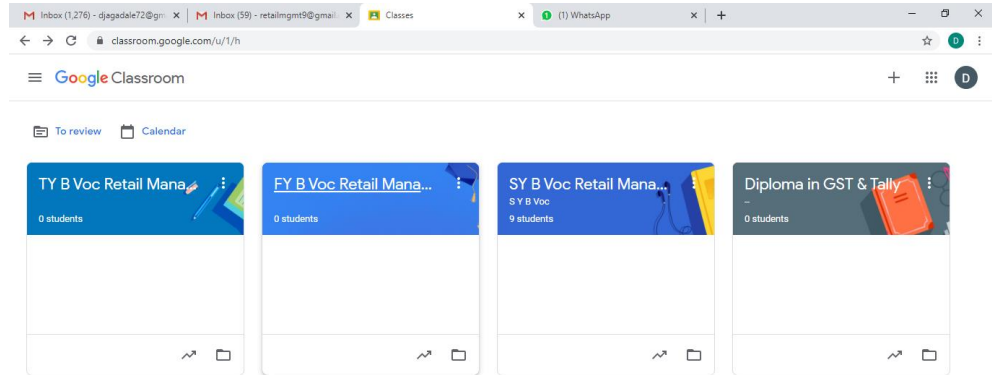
Inbox (1,276) - djagadale72@gm ×
Inbox (59) - retailmgmt9@gmail ×
Classes ×
(1) WhatsApp ×
+

classroom.google.com/u/1/h

D

Google Classroom

+

D

To review

Calendar

TY B Voc Retail Mana

0 students

FY B Voc Retail Mana...

0 students

SY B Voc Retail Mana...

S Y B Voc

9 students

Diploma in GST & Tally

–

0 students